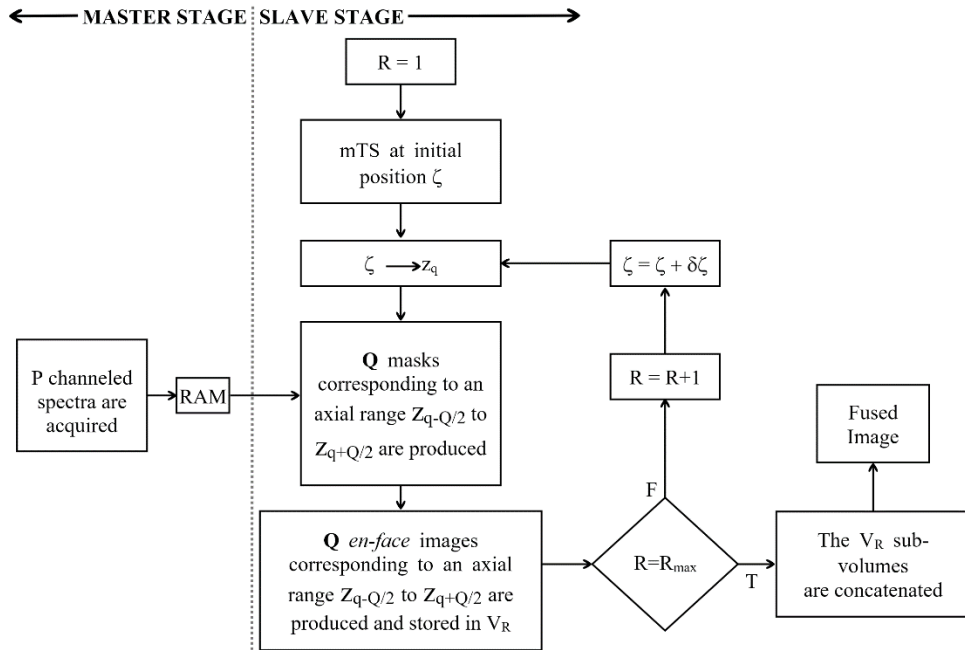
MASTER STAGE SLAVE STAGE

R = 1

mTS at initial position $\zeta$

$\zeta \longrightarrow z_q$

$\zeta = \zeta + \delta\zeta$

P channeled spectra are acquired

RAM

**Q** masks corresponding to an axial range $Z_{q-Q/2}$ to $Z_{q+Q/2}$ are produced

R = R+1

Fused Image

F

**Q** *en-face* images corresponding to an axial range $Z_{q-Q/2}$ to $Z_{q+Q/2}$ are produced and stored in $V_R$

$R=R_{max}$

T

The $V_R$ sub-volumes are concatenated